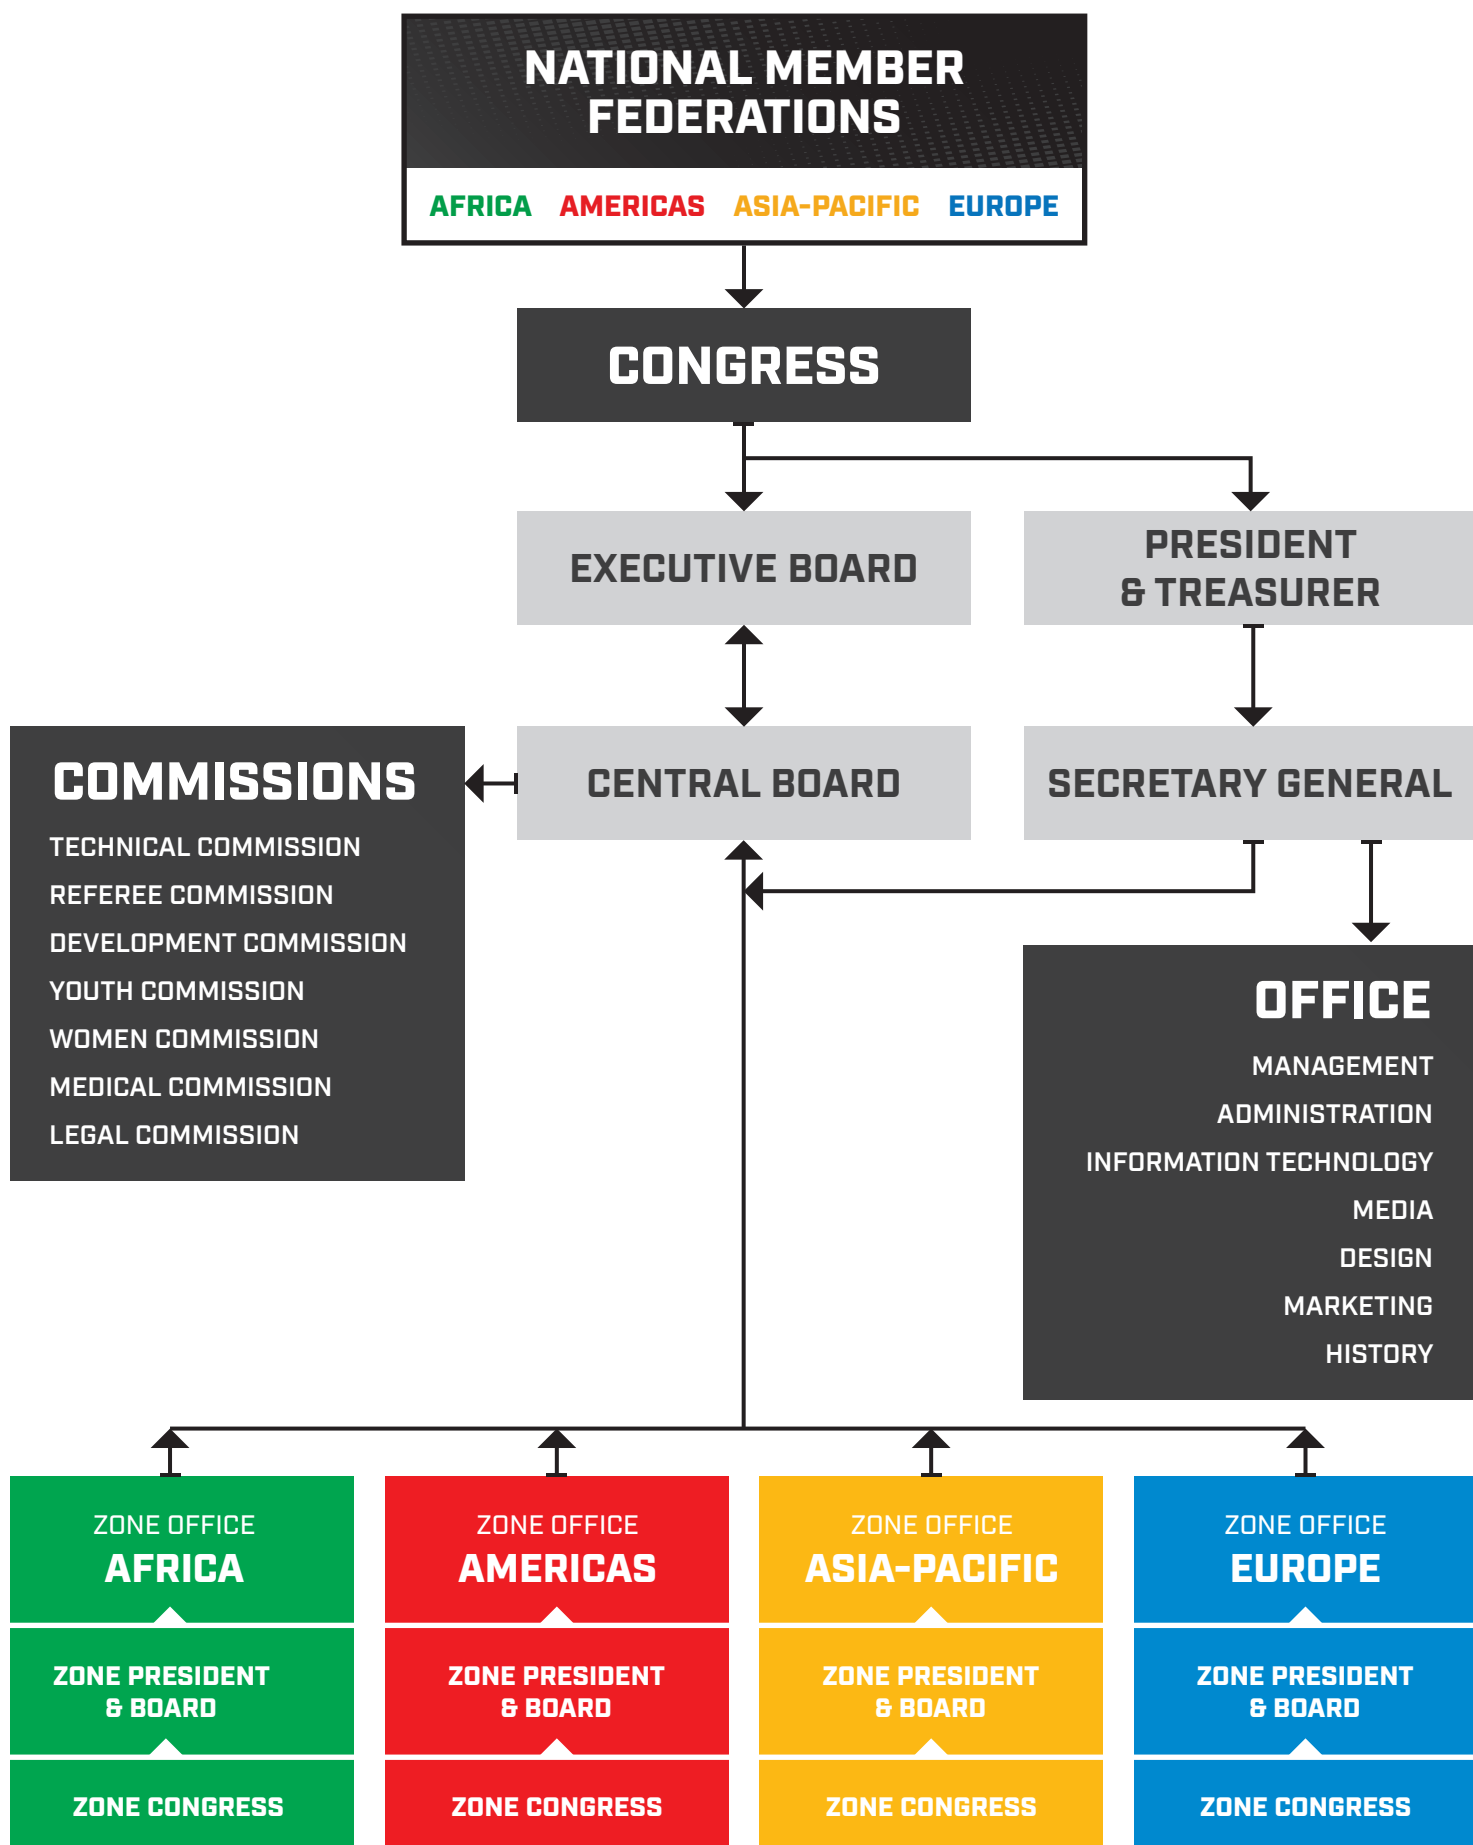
NATIONAL MEMBER FEDERATIONS

AFRICA AMERICAS ASIA-PACIFIC EUROPE

CONGRESS

EXECUTIVE BOARD

PRESIDENT & TREASURER

COMMISSIONS

TECHNICAL COMMISSION
REFEREE COMMISSION
DEVELOPMENT COMMISSION
YOUTH COMMISSION
WOMEN COMMISSION
MEDICAL COMMISSION
LEGAL COMMISSION

CENTRAL BOARD

SECRETARY GENERAL

OFFICE

MANAGEMENT
ADMINISTRATION
INFORMATION TECHNOLOGY
MEDIA
DESIGN
MARKETING
HISTORY

ZONE OFFICE
AFRICA

ZONE PRESIDENT & BOARD

ZONE CONGRESS

ZONE OFFICE
AMERICAS

ZONE PRESIDENT & BOARD

ZONE CONGRESS

ZONE OFFICE
ASIA-PACIFIC

ZONE PRESIDENT & BOARD

ZONE CONGRESS

ZONE OFFICE
EUROPE

ZONE PRESIDENT & BOARD

ZONE CONGRESS